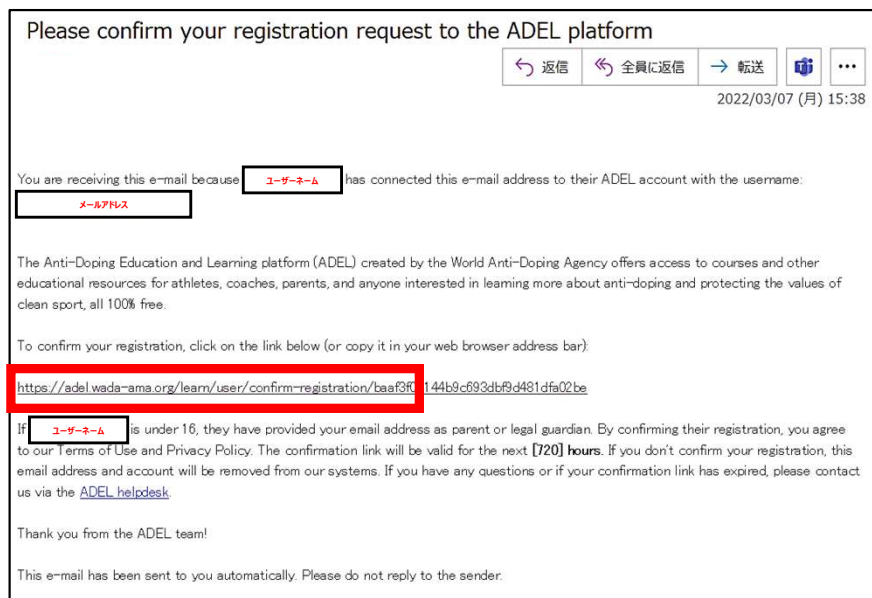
Please confirm your registration request to the ADEL platform

返信 全員に返信 → 転送 ...

2022/03/07 (月) 15:38

You are receiving this e-mail because ユーザーネーム has connected this e-mail address to their ADEL account with the username: メールアドレス

The Anti-Doping Education and Learning platform (ADEL) created by the World Anti-Doping Agency offers access to courses and other educational resources for athletes, coaches, parents, and anyone interested in learning more about anti-doping and protecting the values of clean sport, all 100% free.

To confirm your registration, click on the link below (or copy it in your web browser address bar):

https://adel.wada-ama.org/learn/user/confirm-registration/baaf3f0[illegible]144b9c693dbf9d481dfa02be

If ユーザーネーム is under 16, they have provided your email address as parent or legal guardian. By confirming their registration, you agree to our Terms of Use and Privacy Policy. The confirmation link will be valid for the next [720] hours. If you don't confirm your registration, this email address and account will be removed from our systems. If you have any questions or if your confirmation link has expired, please contact us via the ADEL helpdesk.

Thank you from the ADEL team!

This e-mail has been sent to you automatically. Please do not reply to the sender.